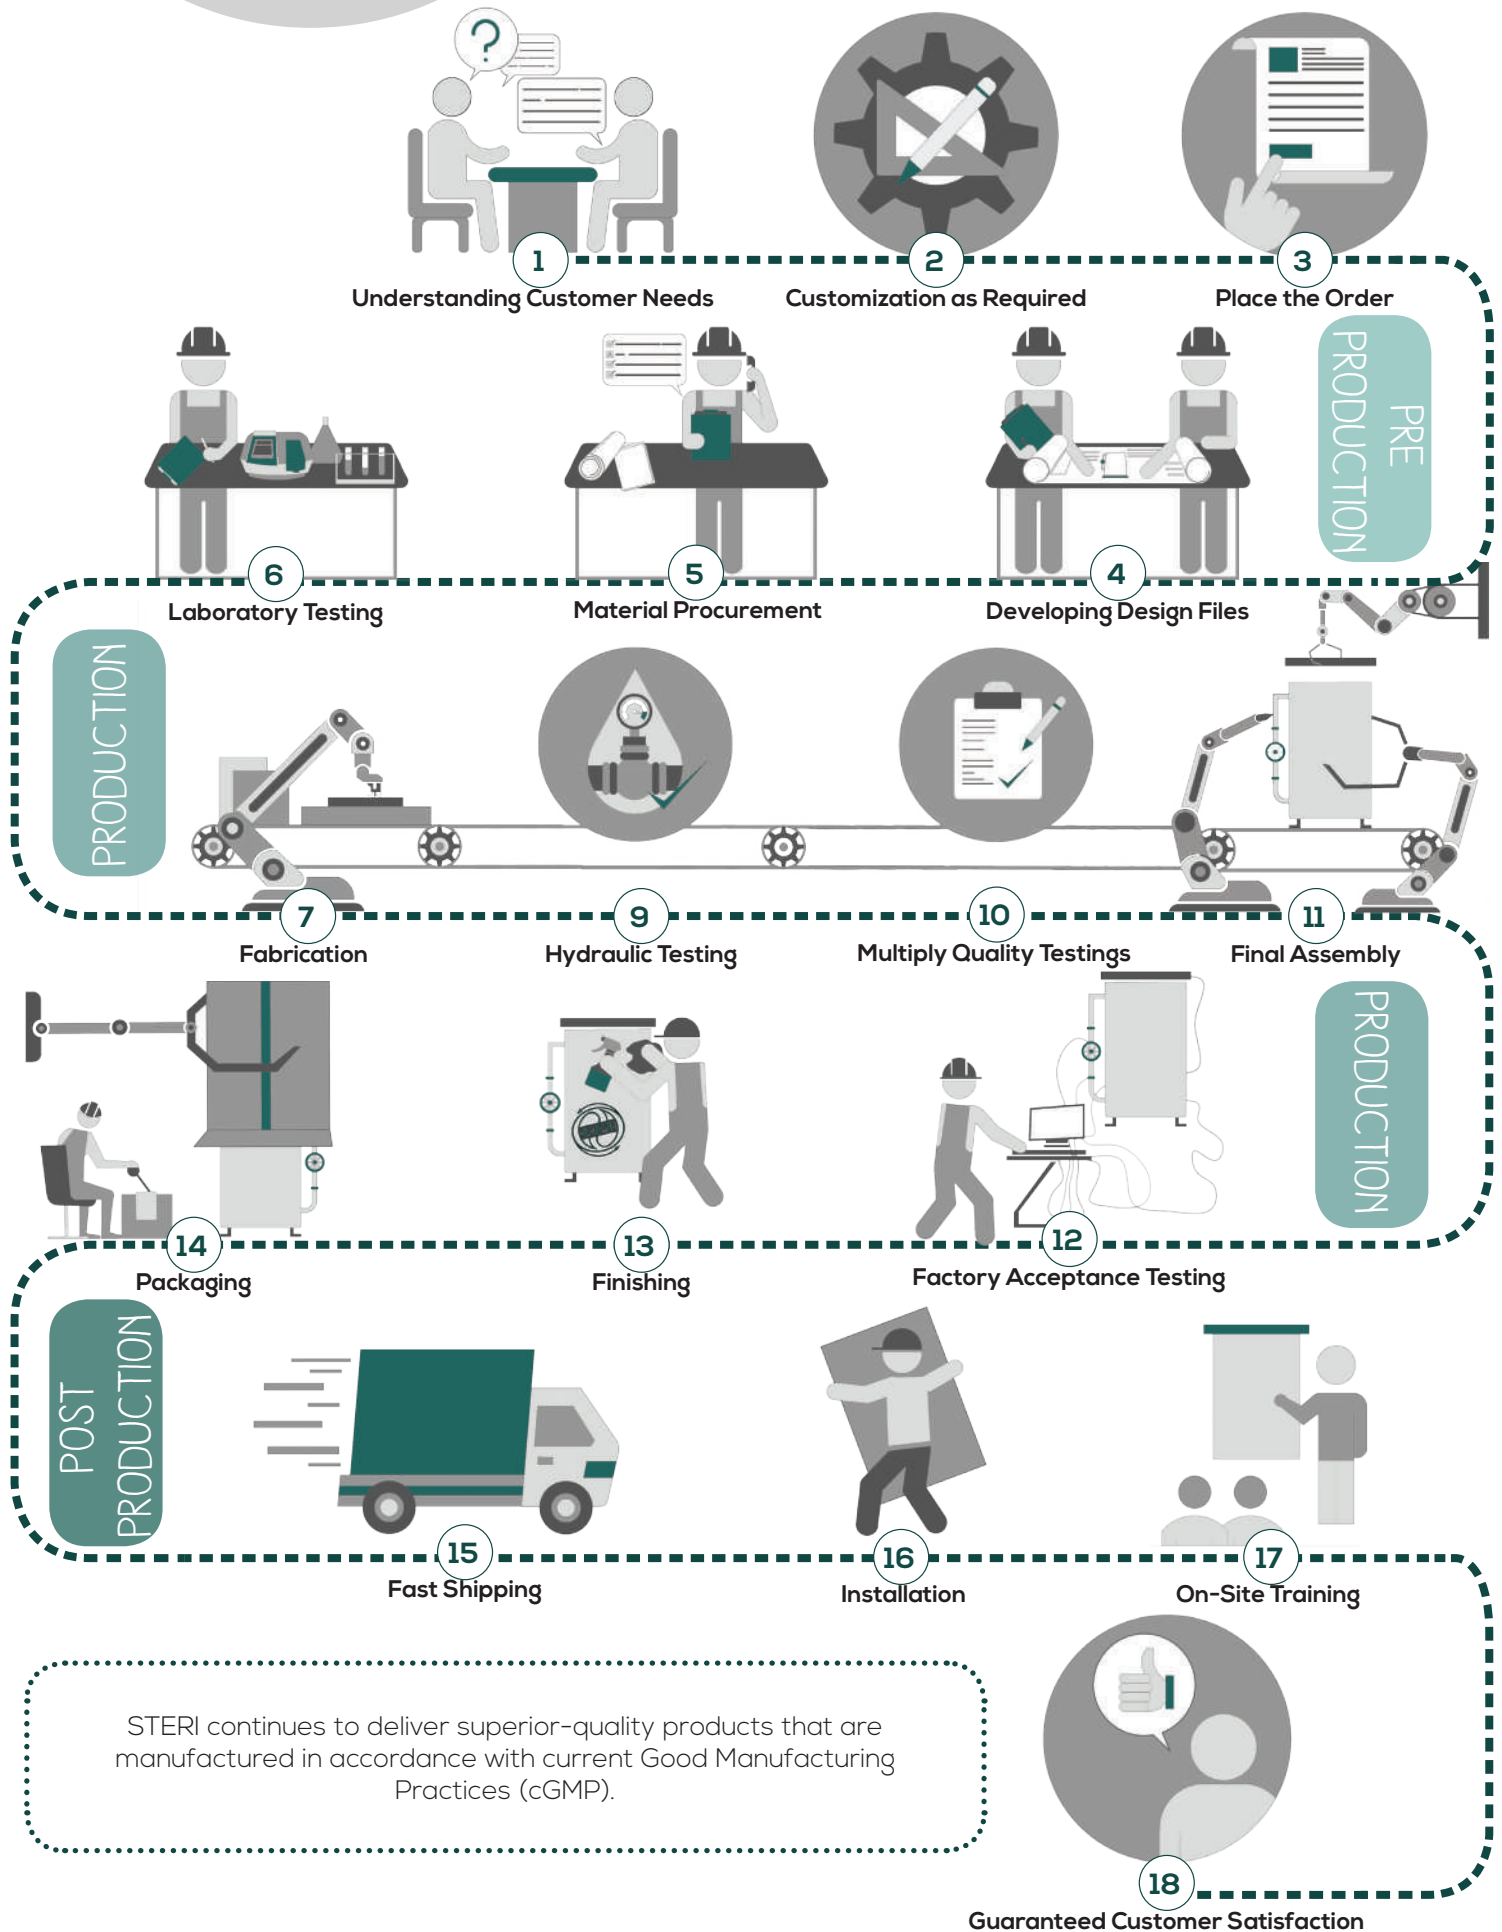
?

1
Understanding Customer Needs

2
Customization as Required

3
Place the Order

PRE PRODUCTION

6
Laboratory Testing

5
Material Procurement

4
Developing Design Files

PRODUCTION

7
Fabrication

9
Hydraulic Testing

10
Multiply Quality Testings

11
Final Assembly

PRODUCTION

14
Packaging

13
Finishing

12
Factory Acceptance Testing

POST PRODUCTION

15
Fast Shipping

16
Installation

17
On-Site Training

STERI continues to deliver superior-quality products that are manufactured in accordance with current Good Manufacturing Practices (cGMP).

18
Guaranteed Customer Satisfaction